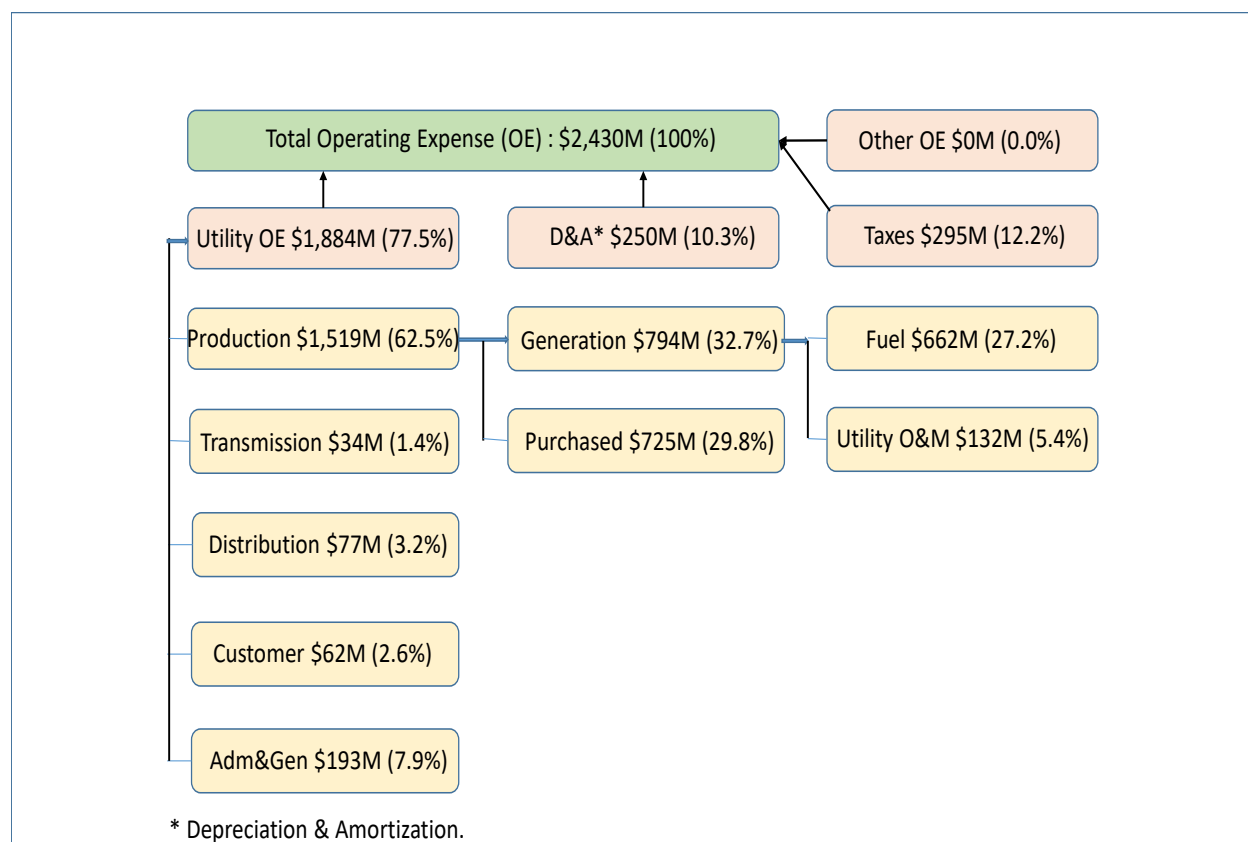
Total Operating Expense (OE) : \$2,430M (100%)

Other OE \$0M (0.0%)

Utility OE \$1,884M (77.5%)

D&A* \$250M (10.3%)

Taxes \$295M (12.2%)

Production \$1,519M (62.5%)

Generation \$794M (32.7%)

Fuel \$662M (27.2%)

Transmission \$34M (1.4%)

Purchased \$725M (29.8%)

Utility O&M \$132M (5.4%)

Distribution \$77M (3.2%)

Customer \$62M (2.6%)

Adm&Gen \$193M (7.9%)

* Depreciation & Amortization.